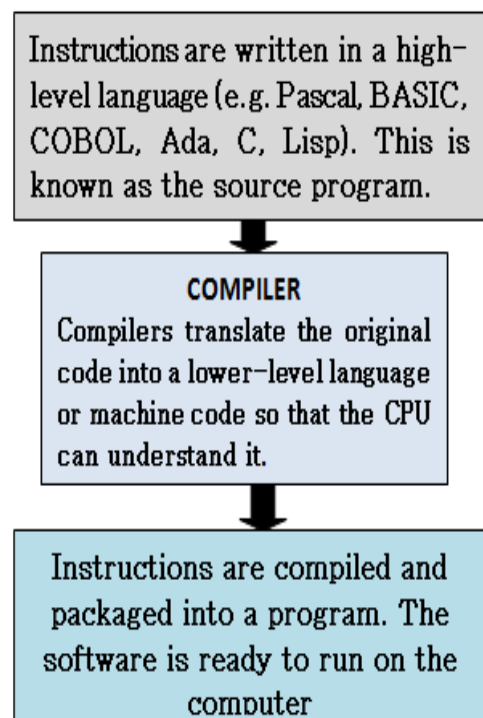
Instructions are written in a high-level language (e.g. Pascal, BASIC, COBOL, Ada, C, Lisp). This is known as the source program.

COMPILER

Compilers translate the original code into a lower-level language or machine code so that the CPU can understand it.

Instructions are compiled and packaged into a program. The software is ready to run on the computer